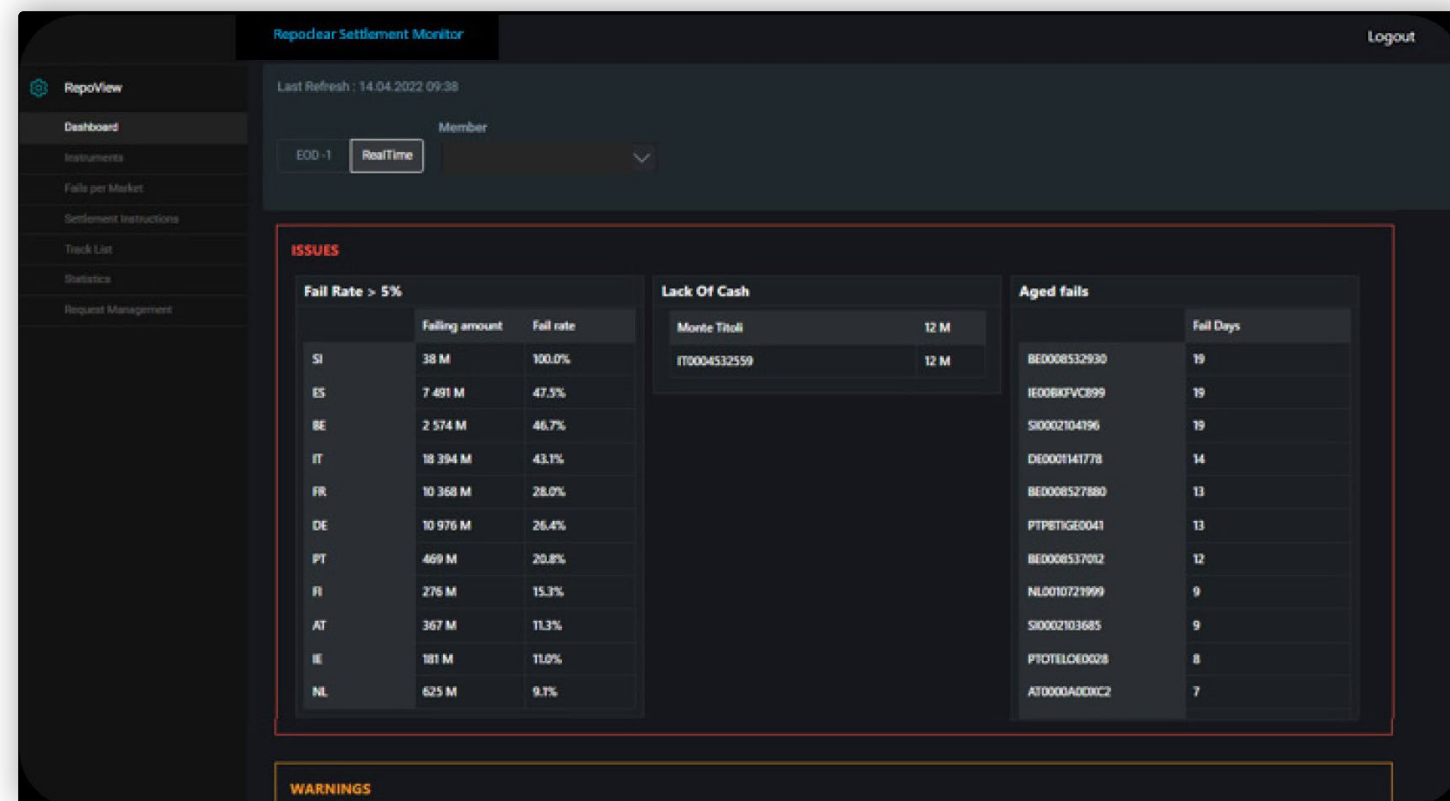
Repoclear Settlement Monitor

Logout

RepoView

Dashboard

Instruments

Fails per Market

Settlement Instructions

Track List

Statistics

Request Management

Last Refresh : 14.04.2022 09:38

Member

EOD -1

RealTime

ISSUES

Fail Rate > 5%

| | Failing amount | Fail rate |
|---|---|---|
| SI | 38 M | 100.0% |
| ES | 7 491 M | 47.5% |
| BE | 2 574 M | 46.7% |
| IT | 18 394 M | 43.1% |
| FR | 10 368 M | 28.0% |
| DE | 10 976 M | 26.4% |
| PT | 469 M | 20.8% |
| FI | 276 M | 15.3% |
| AT | 367 M | 11.3% |
| IE | 181 M | 11.0% |
| NL | 625 M | 9.1% |

Lack Of Cash

| Monte Titoli | 12 M |
|---|---|
| IT0004532559 | 12 M |

Aged fails

| | Fail Days |
|---|---|
| BE0008532930 | 19 |
| IE00BKFVC899 | 19 |
| SI0002104196 | 19 |
| DE0001141778 | 14 |
| BE0008527880 | 13 |
| PTPBTIGE0041 | 13 |
| BE0008537012 | 12 |
| NL0010721999 | 9 |
| SI0002103685 | 9 |
| PTOTELOE0028 | 8 |
| AT0000A0DXC2 | 7 |

WARNINGS